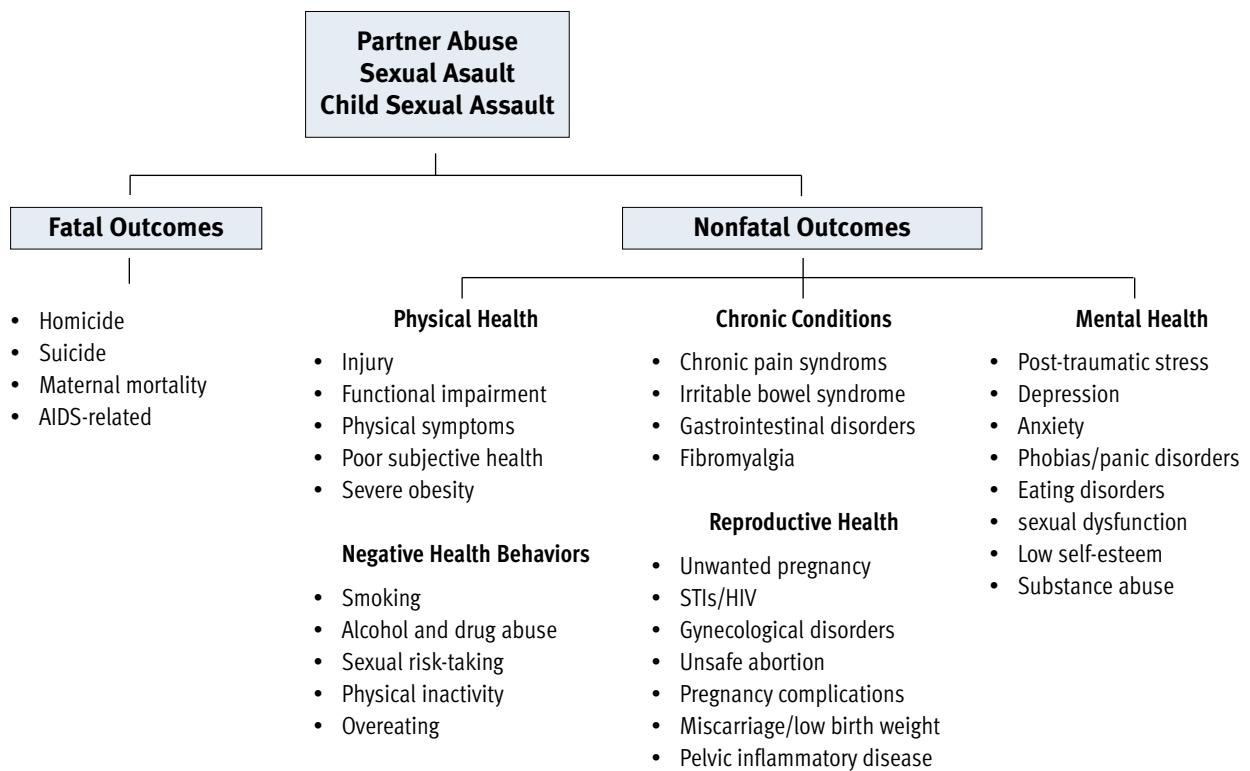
Partner Abuse
Sexual Asault
Child Sexual Assault

Fatal Outcomes

- Homicide
- Suicide
- Maternal mortality
- AIDS-related

Nonfatal Outcomes

Physical Health

- Injury
- Functional impairment
- Physical symptoms
- Poor subjective health
- Severe obesity

Negative Health Behaviors

- Smoking
- Alcohol and drug abuse
- Sexual risk-taking
- Physical inactivity
- Overeating

Chronic Conditions

- Chronic pain syndroms
- Irritable bowel syndrome
- Gastrointestinal disorders
- Fibromyalgia

Reproductive Health

- Unwanted pregnancy
- STIs/HIV
- Gynecological disorders
- Unsafe abortion
- Pregnancy complications
- Miscarriage/low birth weight
- Pelvic inflammatory disease

Mental Health

- Post-traumatic stress
- Depression
- Anxiety
- Phobias/panic disorders
- Eating disorders
- sexual dysfunction
- Low self-esteem
- Substance abuse